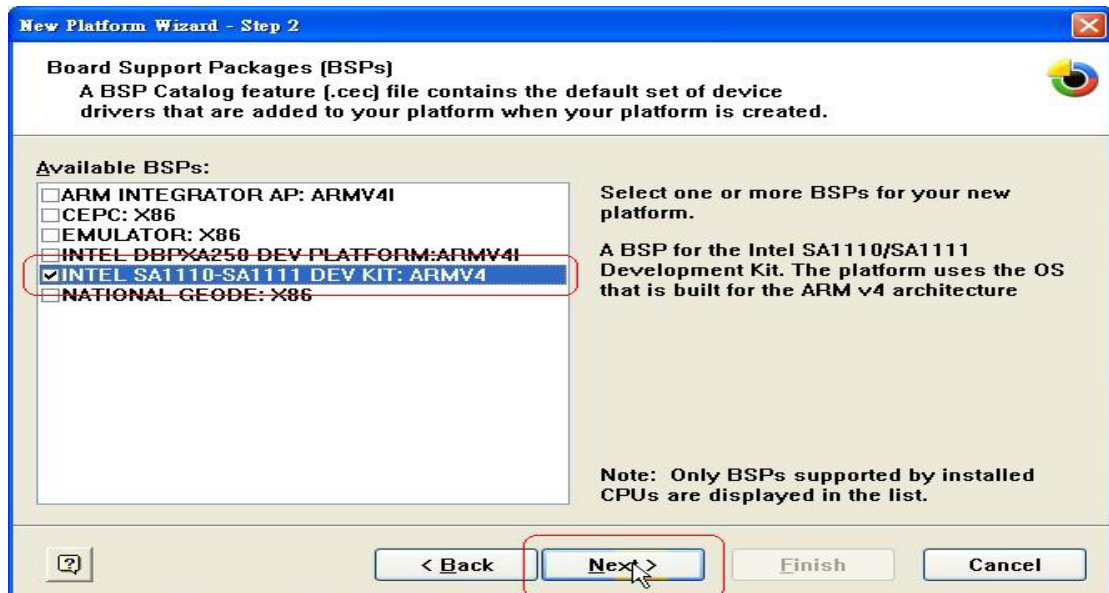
New Platform Wizard - Step 2

Board Support Packages (BSPs)
A BSP Catalog feature (.cec) file contains the default set of device drivers that are added to your platform when your platform is created.

Available BSPs:
ARM INTEGRATOR AP: ARMV4I
CEPC: X86
EMULATOR: X86
INTEL DBPXA250 DEV PLATFORM:ARMV4I
INTEL SA1110-SA1111 DEV KIT: ARMV4
NATIONAL GEODE: X86

Select one or more BSPs for your new platform.

A BSP for the Intel SA1110/SA1111 Development Kit. The platform uses the OS that is built for the ARM v4 architecture

Note: Only BSPs supported by installed CPUs are displayed in the list.

< Back
Next >
Finish
Cancel